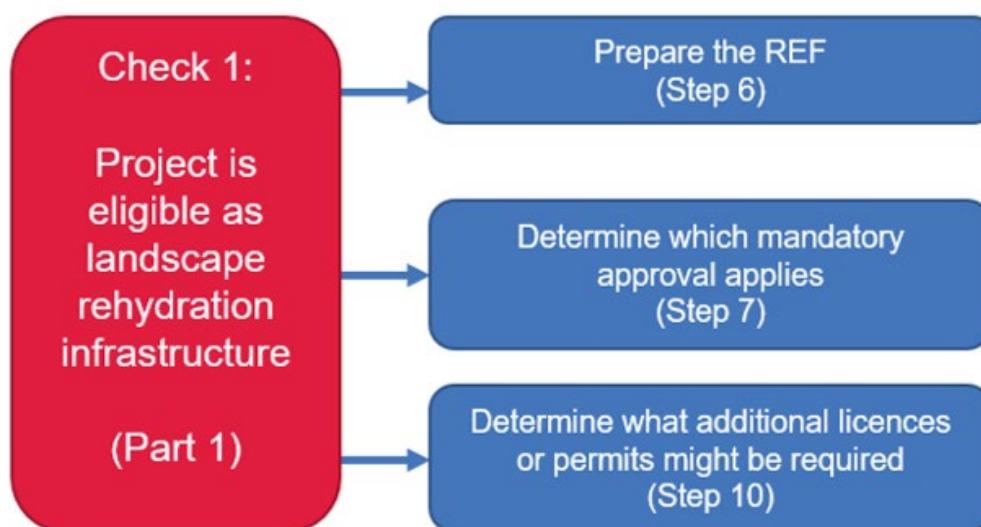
Check 1:

Project is eligible as landscape rehydration infrastructure

(Part 1)

Prepare the REF (Step 6)

Determine which mandatory approval applies (Step 7)

Determine what additional licences or permits might be required (Step 10)